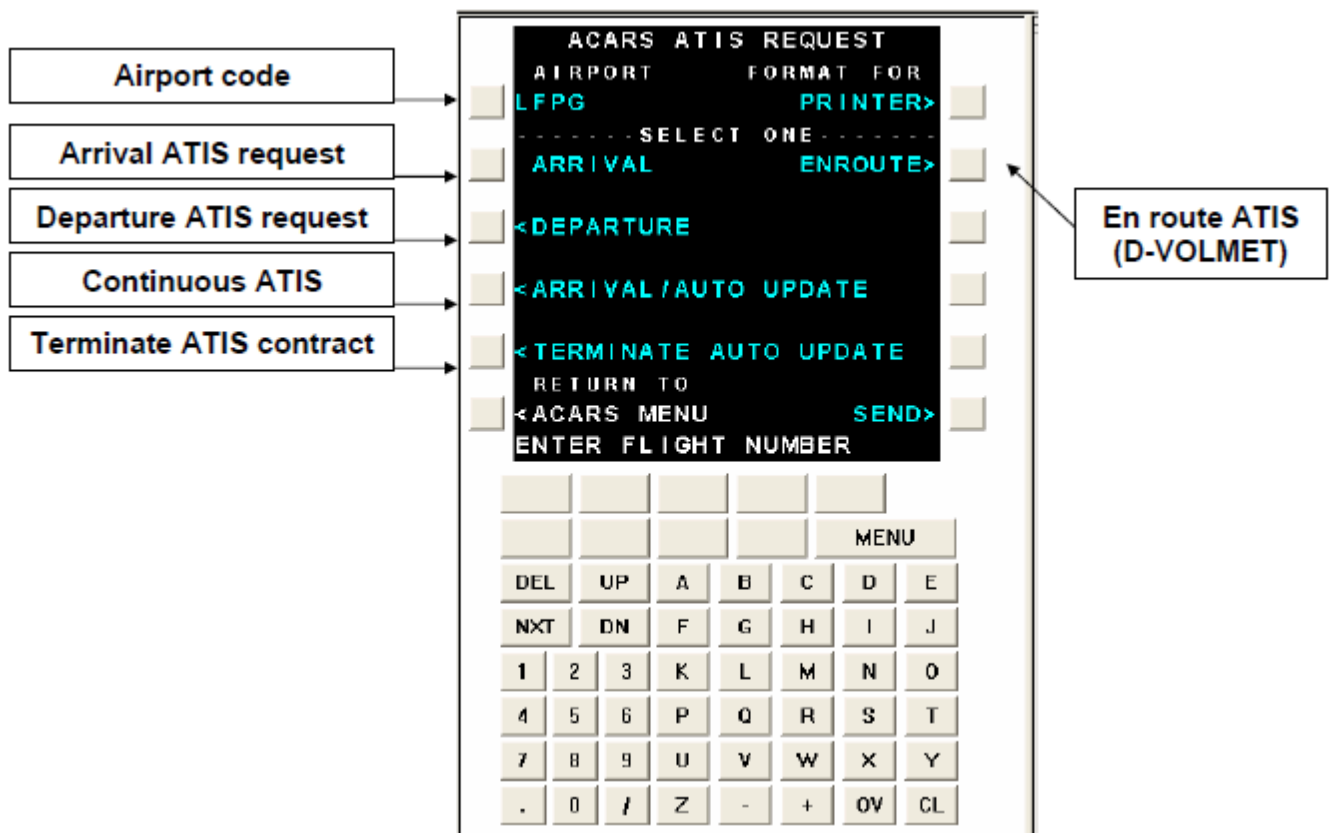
Airport code

Arrival ATIS request

Departure ATIS request

Continuous ATIS

Terminate ATIS contract

ACARS ATIS REQUEST
AIRPORT FORMAT FOR
LFPG PRINTER>
-------SELECT ONE-------
ARRIVAL ENROUTE>
<DEPARTURE
<ARRIVAL/AUTO UPDATE
<TERMINATE AUTO UPDATE
RETURN TO
<ACARS MENU SEND>
ENTER FLIGHT NUMBER

En route ATIS (D-VOLMET)

MENU

| DEL | UP | A | B | C | D | E |
|---|---|---|---|---|---|---|
| NXT | DN | F | G | H | I | J |
| 1 | 2 | 3 | K | L | M | N | O |
| 4 | 5 | 6 | P | Q | R | S | T |
| 7 | 8 | 9 | U | V | W | X | Y |
| . | 0 | / | Z | - | + | OV | CL |